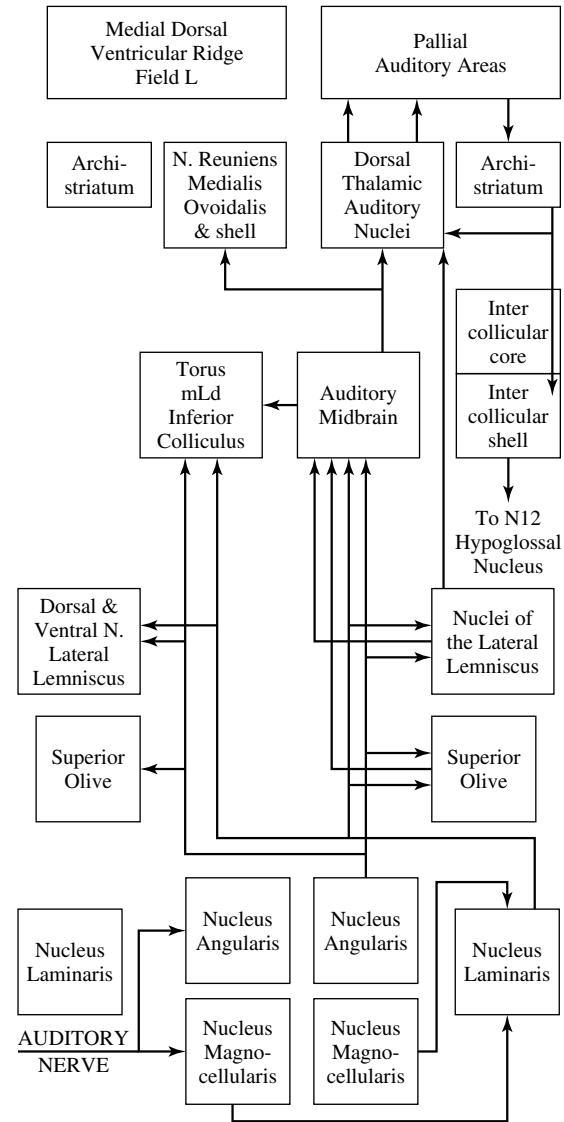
Medial Dorsal Ventricular Ridge Field L

Pallial Auditory Areas

Archistriatum

N. Reuniens Medialis Ovoidalis & shell

Dorsal Thalamic Auditory Nuclei

Archistriatum

Inter collicular core

Inter collicular shell

Torus mLd Inferior Colliculus

Auditory Midbrain

To N12 Hypoglossal Nucleus

Dorsal & Ventral N. Lateral Lemniscus

Nuclei of the Lateral Lemniscus

Superior Olive

Superior Olive

Nucleus Laminaris

Nucleus Angularis

Nucleus Angularis

Nucleus Laminaris

AUDITORY NERVE

Nucleus Magnocellularis

Nucleus Magnocellularis